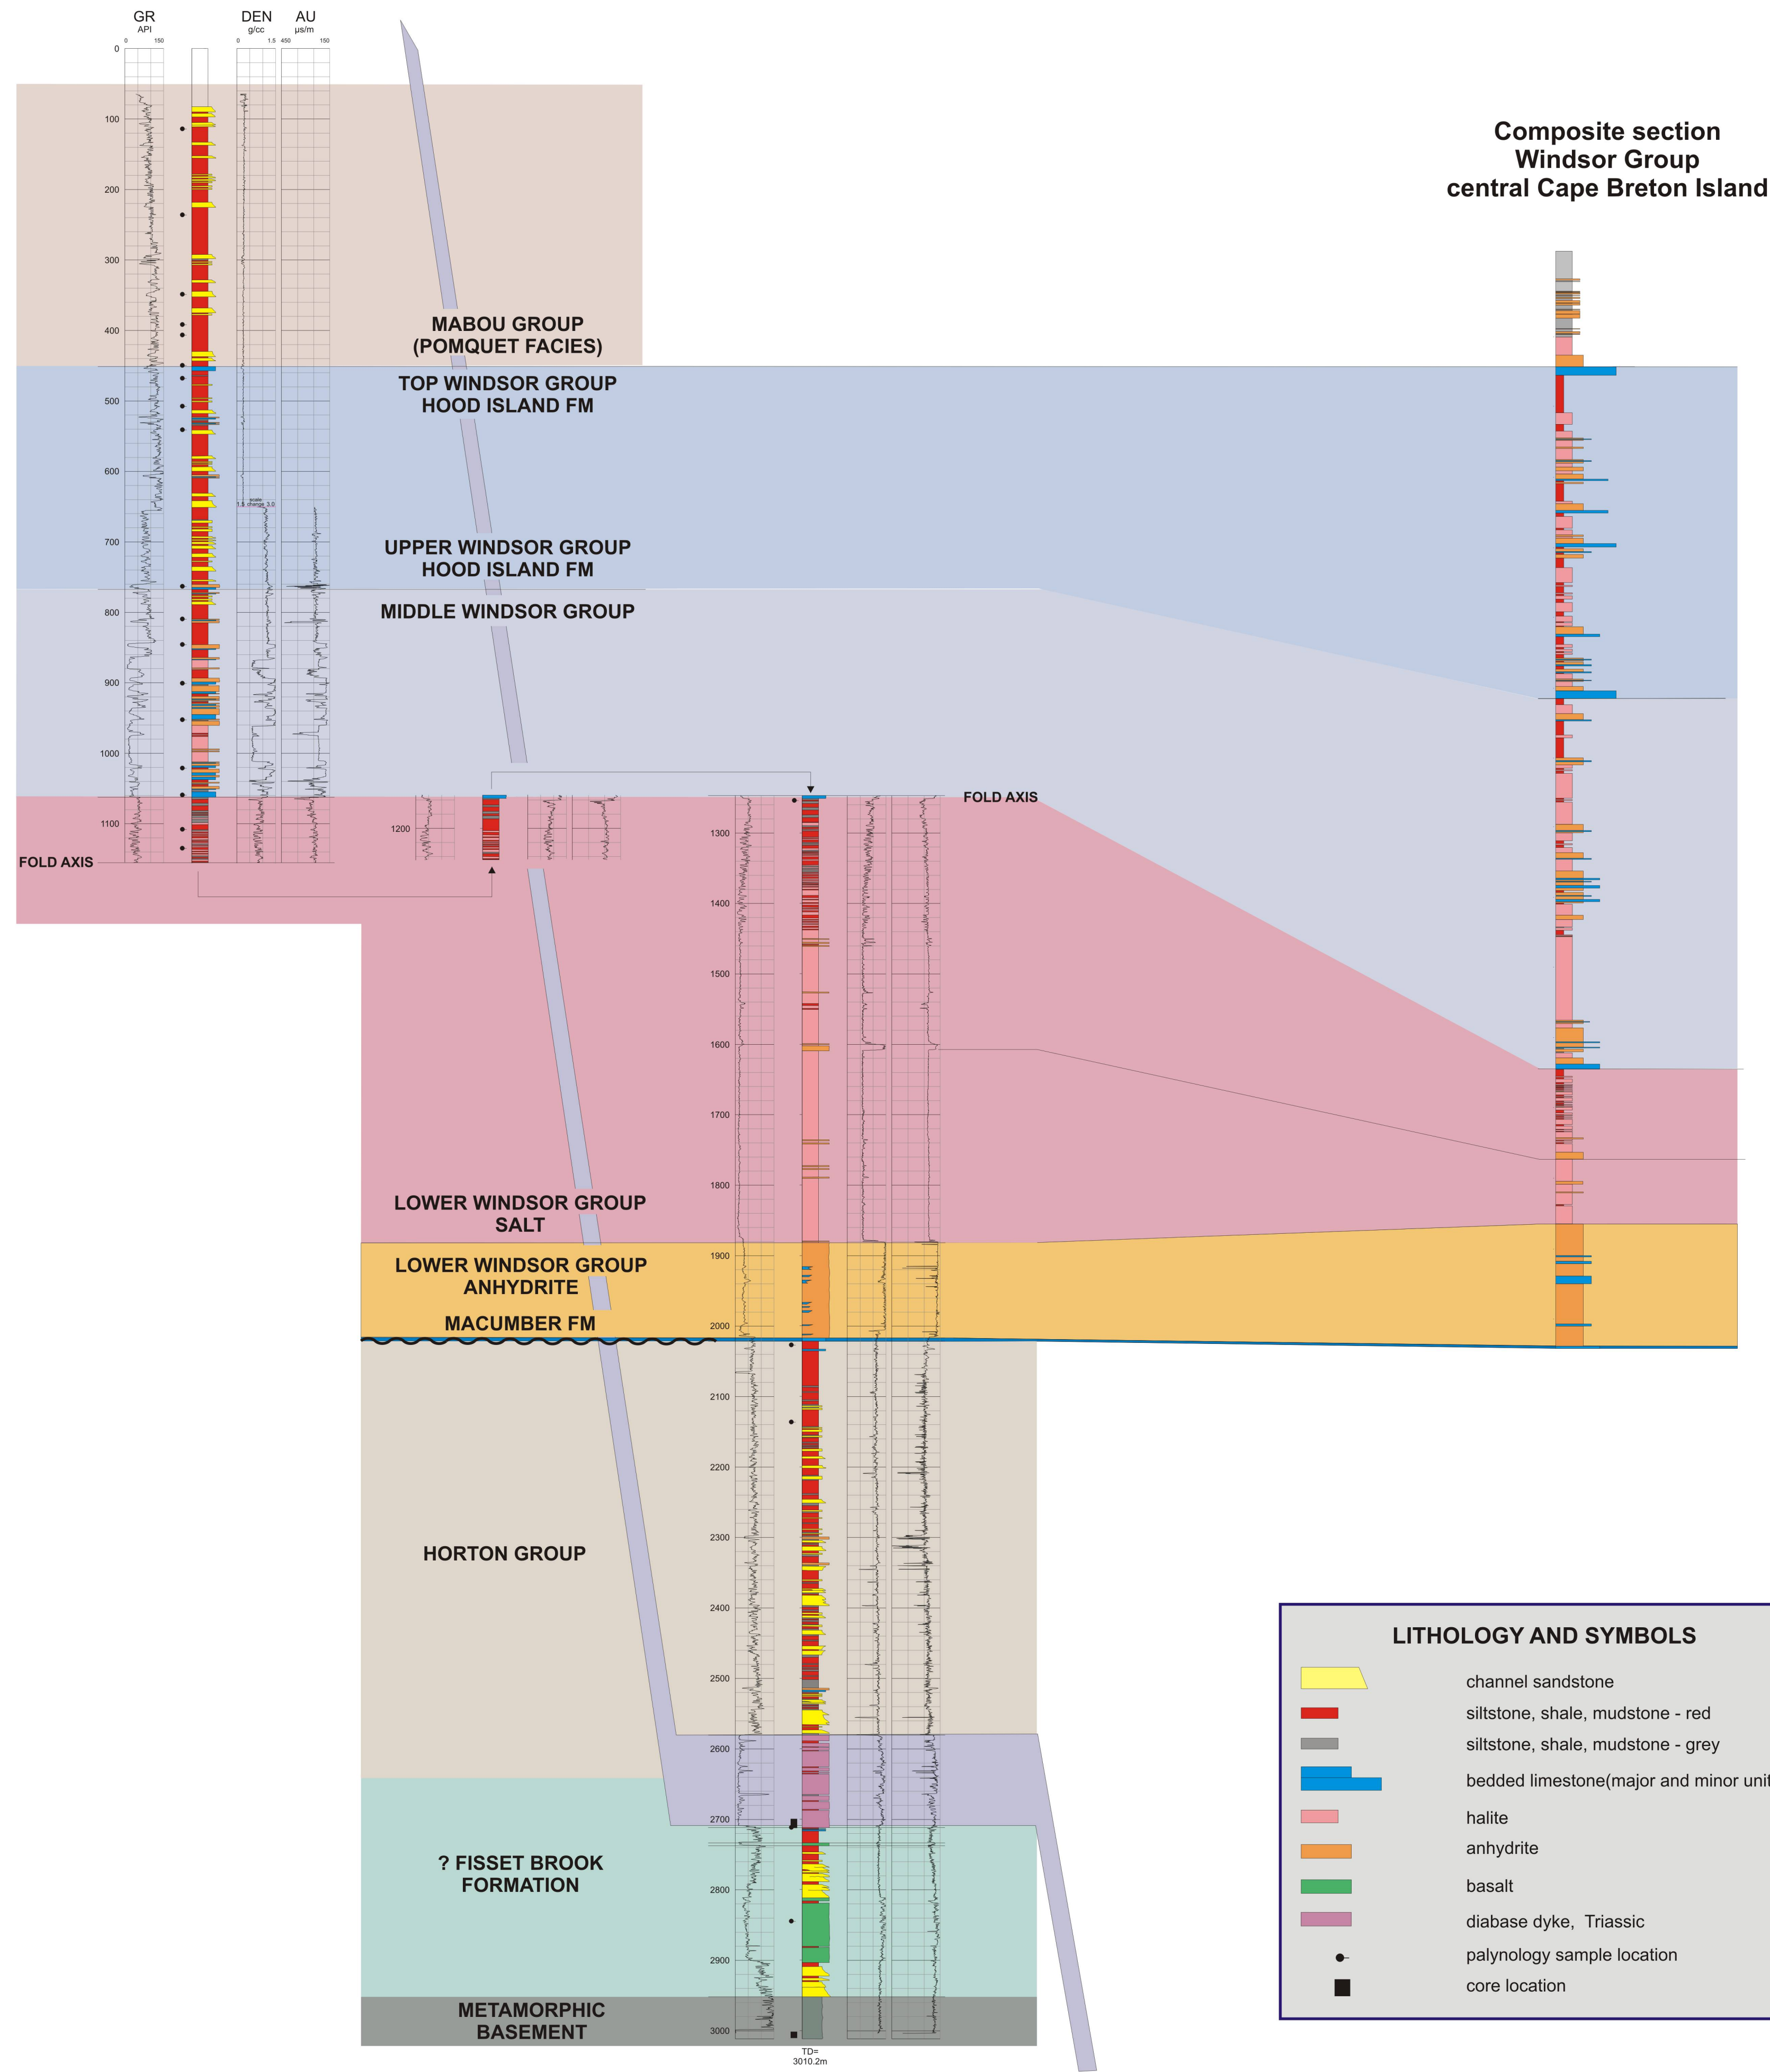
GR
API
0 150

DEN
g/cc
0 1.5

AU
μs/m
450 150

0
100
200
300
400
500
600
700
800
900
1000
1100

scale
1.5 change 3.0

FOLD AXIS

1200

1300
1400
1500
1600
1700
1800
1900
2000
2100
2200
2300
2400
2500
2600
2700
2800
2900
3000

TD=
3010.2m

FOLD AXIS

MABOU GROUP
(POMQUET FACIES)

TOP WINDSOR GROUP
HOOD ISLAND FM

UPPER WINDSOR GROUP
HOOD ISLAND FM

MIDDLE WINDSOR GROUP

LOWER WINDSOR GROUP
SALT

LOWER WINDSOR GROUP
ANHYDRITE

MACUMBER FM

HORTON GROUP

? FISSET BROOK
FORMATION

METAMORPHIC
BASEMENT

Composite section
Windsor Group
central Cape Breton Island

LITHOLOGY AND SYMBOLS

channel sandstone
siltstone, shale, mudstone - red
siltstone, shale, mudstone - grey
bedded limestone(major and minor unit
halite
anhydrite
basalt
diabase dyke, Triassic
palynology sample location
core location